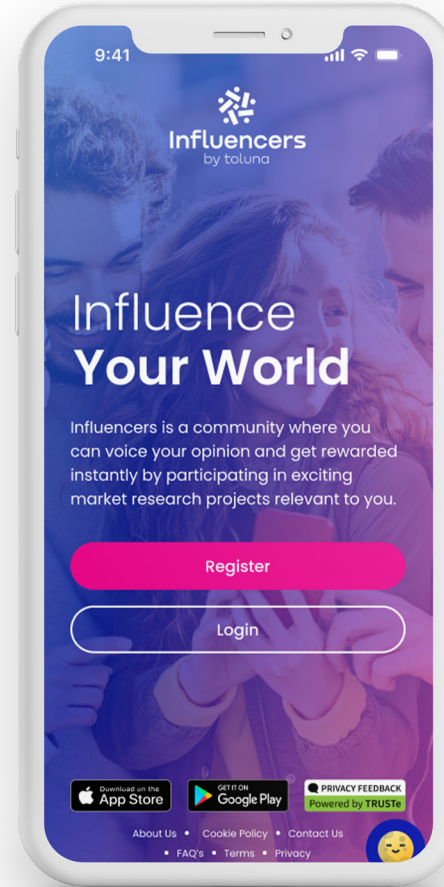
9:41

Influencers
by toluna

Influence
Your World

Influencers is a community where you can voice your opinion and get rewarded instantly by participating in exciting market research projects relevant to you.

Register

Login

Download on the App Store

GET IT ON Google Play

PRIVACY FEEDBACK
Powered by TRUSTe

About Us • Cookie Policy • Contact Us
• FAQ's • Terms • Privacy